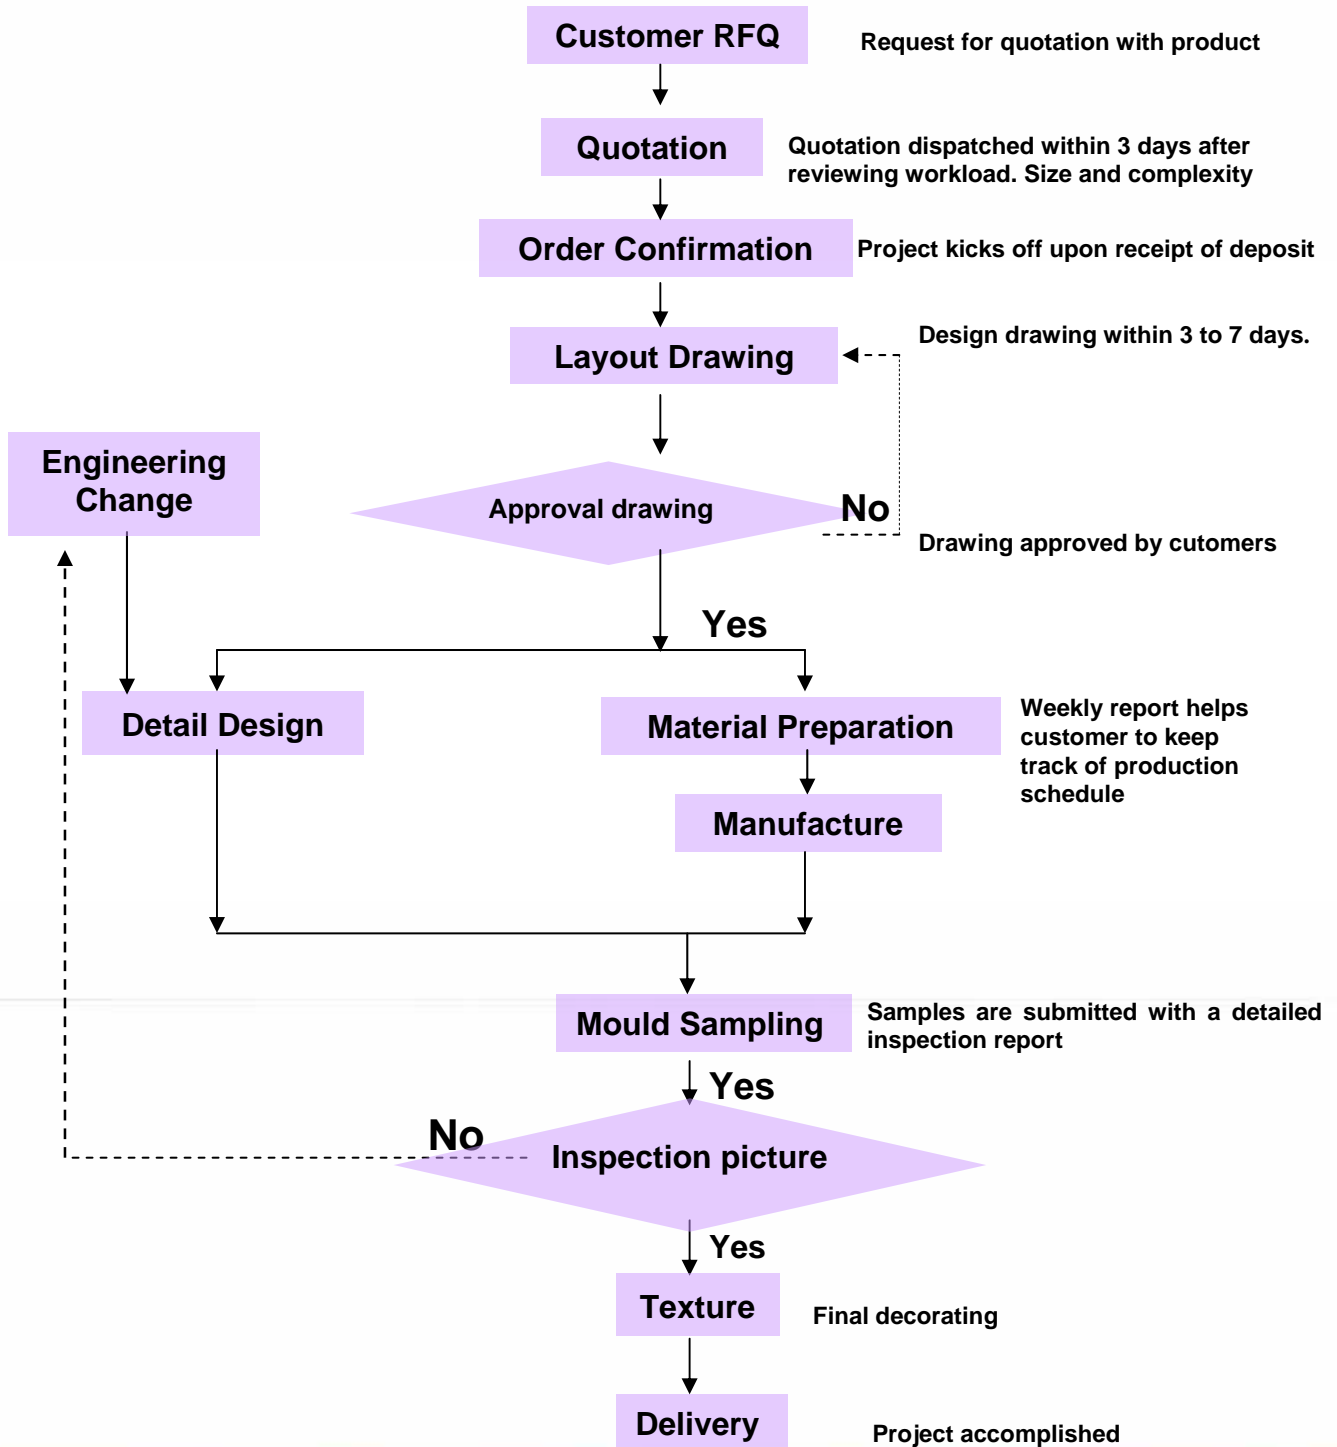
Customer RFQ

Request for quotation with product

Quotation

Quotation dispatched within 3 days after reviewing workload. Size and complexity

Order Confirmation

Project kicks off upon receipt of deposit

Layout Drawing

Design drawing within 3 to 7 days.

Engineering Change

Approval drawing

No

Drawing approved by cutomers

Yes

Detail Design

Material Preparation

Weekly report helps customer to keep track of production schedule

Manufacture

Mould Sampling

Samples are submitted with a detailed inspection report

Yes

No

Inspection picture

Yes

Texture

Final decorating

Delivery

Project accomplished